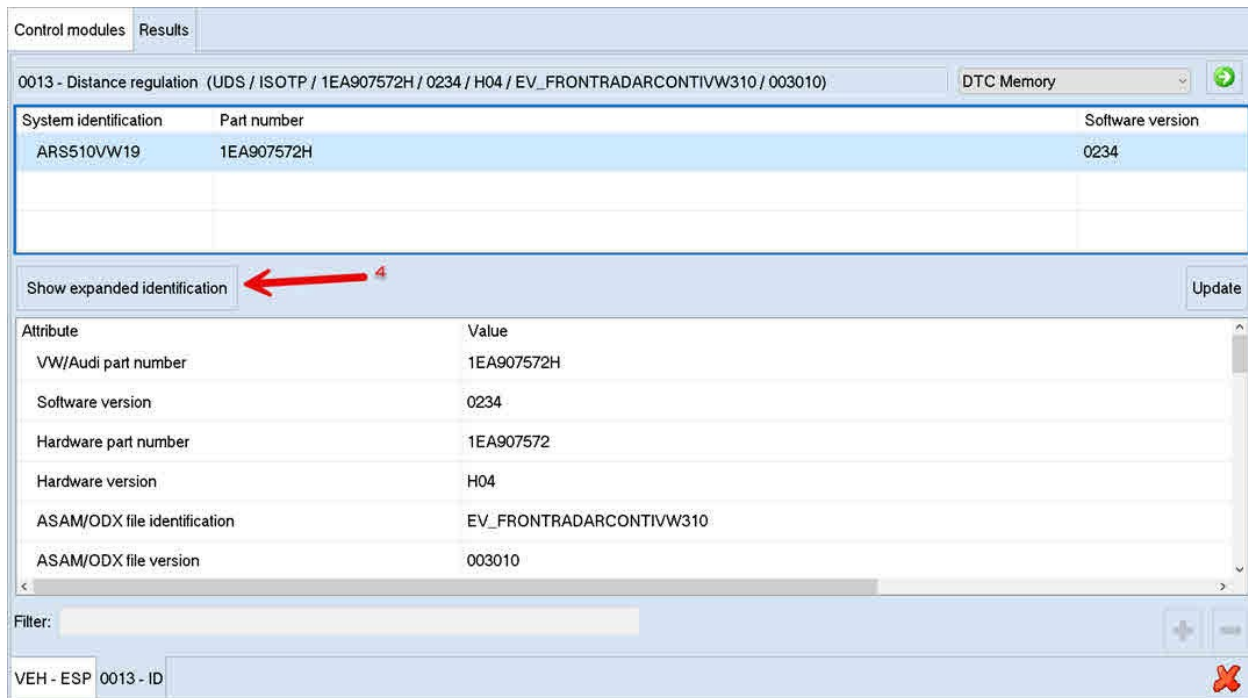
Control modules Results

0013 - Distance regulation (UDS / ISOTP / 1EA907572H / 0234 / H04 / EV_FRONTRADARCONTIVW310 / 003010)

DTC Memory

| System identification | Part number | Software version |
|---|---|---|
| ARS510VW19 | 1EA907572H | 0234 |

Show expanded identification

4

Update

| Attribute | Value |
|---|---|
| VW/Audi part number | 1EA907572H |
| Software version | 0234 |
| Hardware part number | 1EA907572 |
| Hardware version | H04 |
| ASAM/ODX file identification | EV_FRONTRADARCONTIVW310 |
| ASAM/ODX file version | 003010 |

Filter:

VEH - ESP 0013 - ID